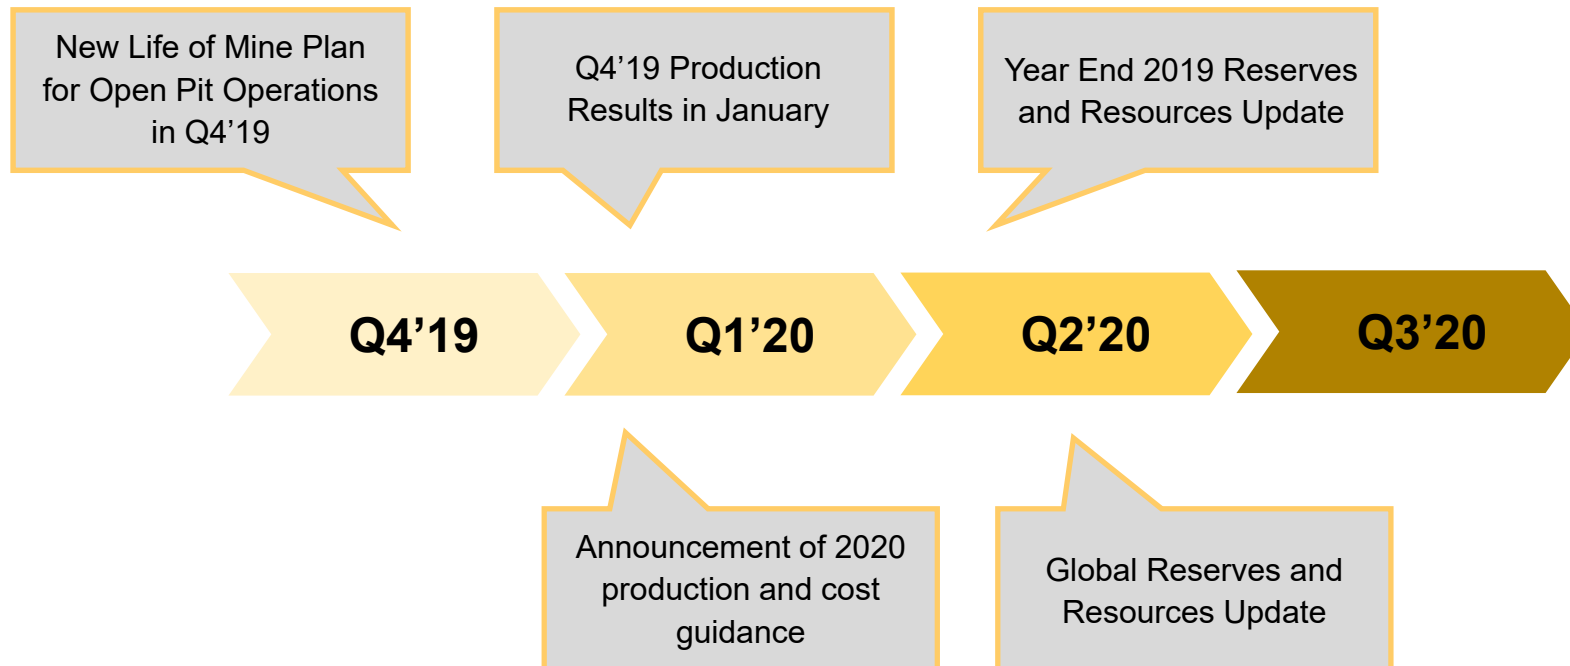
New Life of Mine Plan for Open Pit Operations in Q4’19

Q4’19 Production Results in January

Year End 2019 Reserves and Resources Update

Q4’19

Q1’20

Q2’20

Q3’20

Announcement of 2020 production and cost guidance

Global Reserves and Resources Update